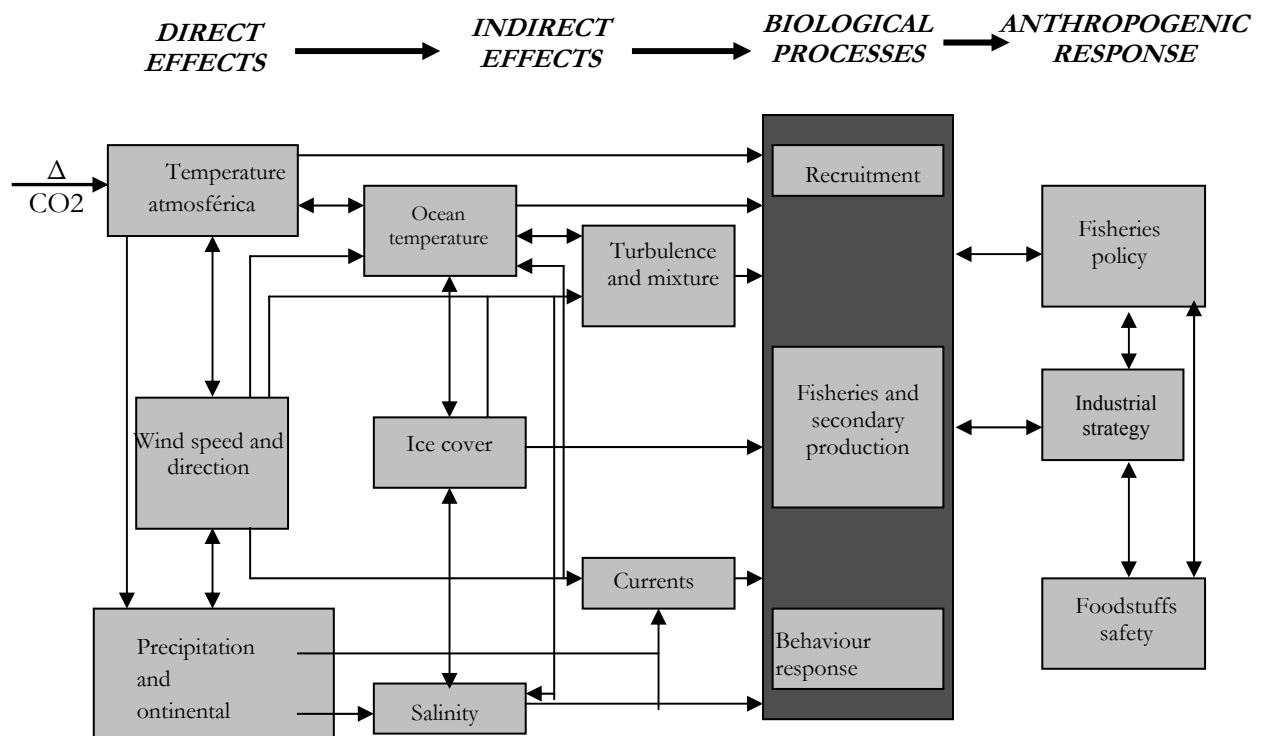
DIRECT EFFECTS

INDIRECT EFFECTS

BIOLOGICAL PROCESSES

ANTHROPOGENIC RESPONSE

Δ
CO2

Temperature atmosférica

Ocean temperature

Turbulence and mixture

Recruitment

Fisheries policy

Wind speed and direction

Ice cover

Fisheries and secondary production

Industrial strategy

Currents

Foodstuffs safety

Precipitation and ontinental

Salinity

Behaviour response